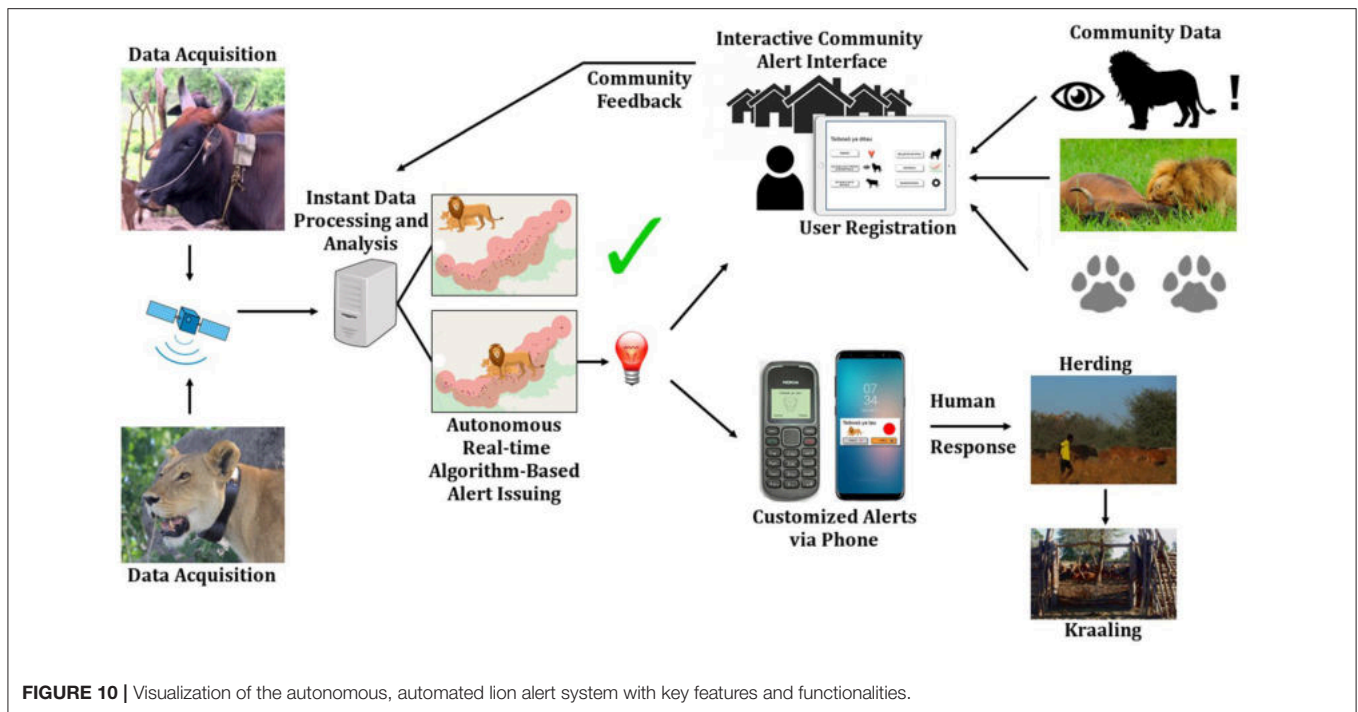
Data Acquisition

Data Acquisition

Instant Data Processing and Analysis

Community Feedback

Interactive Community Alert Interface

User Registration

Community Data

Autonomous Real-time Algorithm-Based Alert Issuing

Customized Alerts via Phone

Human Response

Herding

Kraaling

FIGURE 10 | Visualization of the autonomous, automated lion alert system with key features and functionalities.